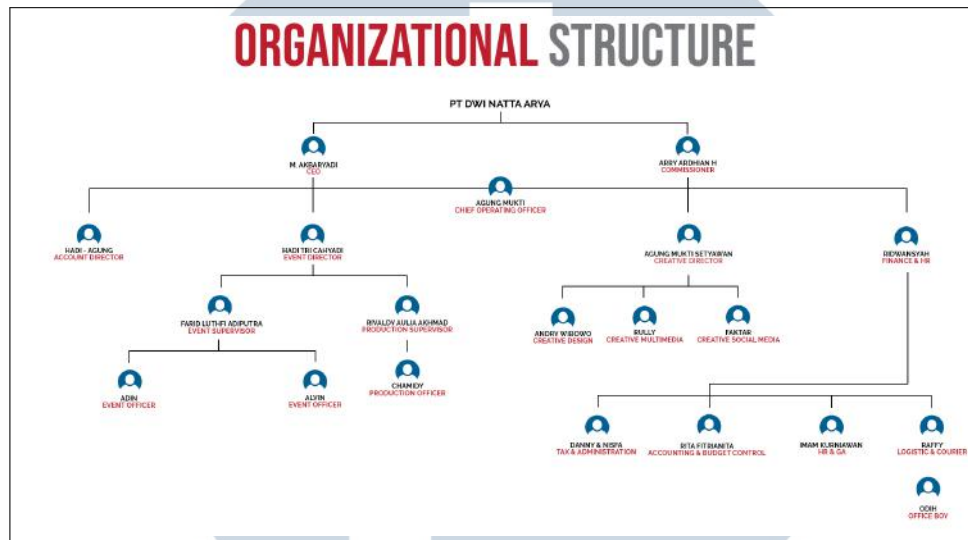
ORGANIZATIONAL STRUCTURE

PT DWI NATTA ARYA

M. AKBARYADI
CEO

ABRY ARDHIAN H
COMMISSIONER

AGUNG MUKTI
CHIEF OPERATING OFFICER

HADI - AGUNG
ACCOUNT DIRECTOR

HADI TRI CAHYADI
EVENT DIRECTOR

AGUNG MUKTI SETYAWAN
CREATIVE DIRECTOR

RIDWANSYAH
FINANCE & HR

FARID LUTHFI ADIPUTRA
EVENT SUPERVISOR

RIVALDY AULIA AKHMAD
PRODUCTION SUPERVISOR

ANDRY WIBOWO
CREATIVE DESIGN

RULLY
CREATIVE MULTIMEDIA

FAKTAR
CREATIVE SOCIAL MEDIA

ADIN
EVENT OFFICER

ALVIN
EVENT OFFICER

CHAMIDY
PRODUCTION OFFICER

DANNY & NISPA
TAX & ADMINISTRATION

RITA FITRIANITA
ACCOUNTING & BUDGET CONTROL

IMAM KURNIAWAN
HR & GA

RAFFY
LOGISTIC & COURIER

ODIH
OFFICE BOY